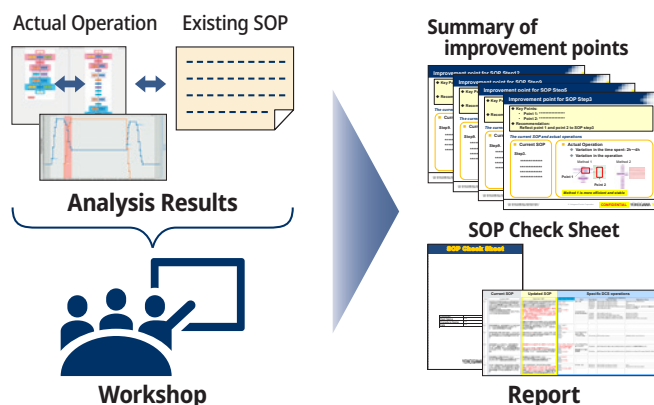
Actual Operation

Existing SOP

Analysis Results

Workshop

Summary of improvement points

Improvement point for SOP Step2

Improvement point for SOP Step4

Improvement point for SOP Step5

Improvement point for SOP Step3

Key Points:

Point 1: \*\*\*\*\*\*\*\*\*\*\*\*\*\*\*

Point 2: \*\*\*\*\*\*\*\*\*\*\*\*\*\*\*

Recommendation:

Reflect point 1 and point 2 to SOP step3

The current SOP and actual operations

Current SOP

Step3.

Actual Operation

Variation in the time spent: 2h~4h

Variation in the operation:

Method 1

Method 2

Point 1

Point 2

Method 1 is more efficient and stable

CONFIDENTIAL

SOP Check Sheet

SOP Check Sheet

Current SOP

Updated SOP

Specific DCS operations

Report